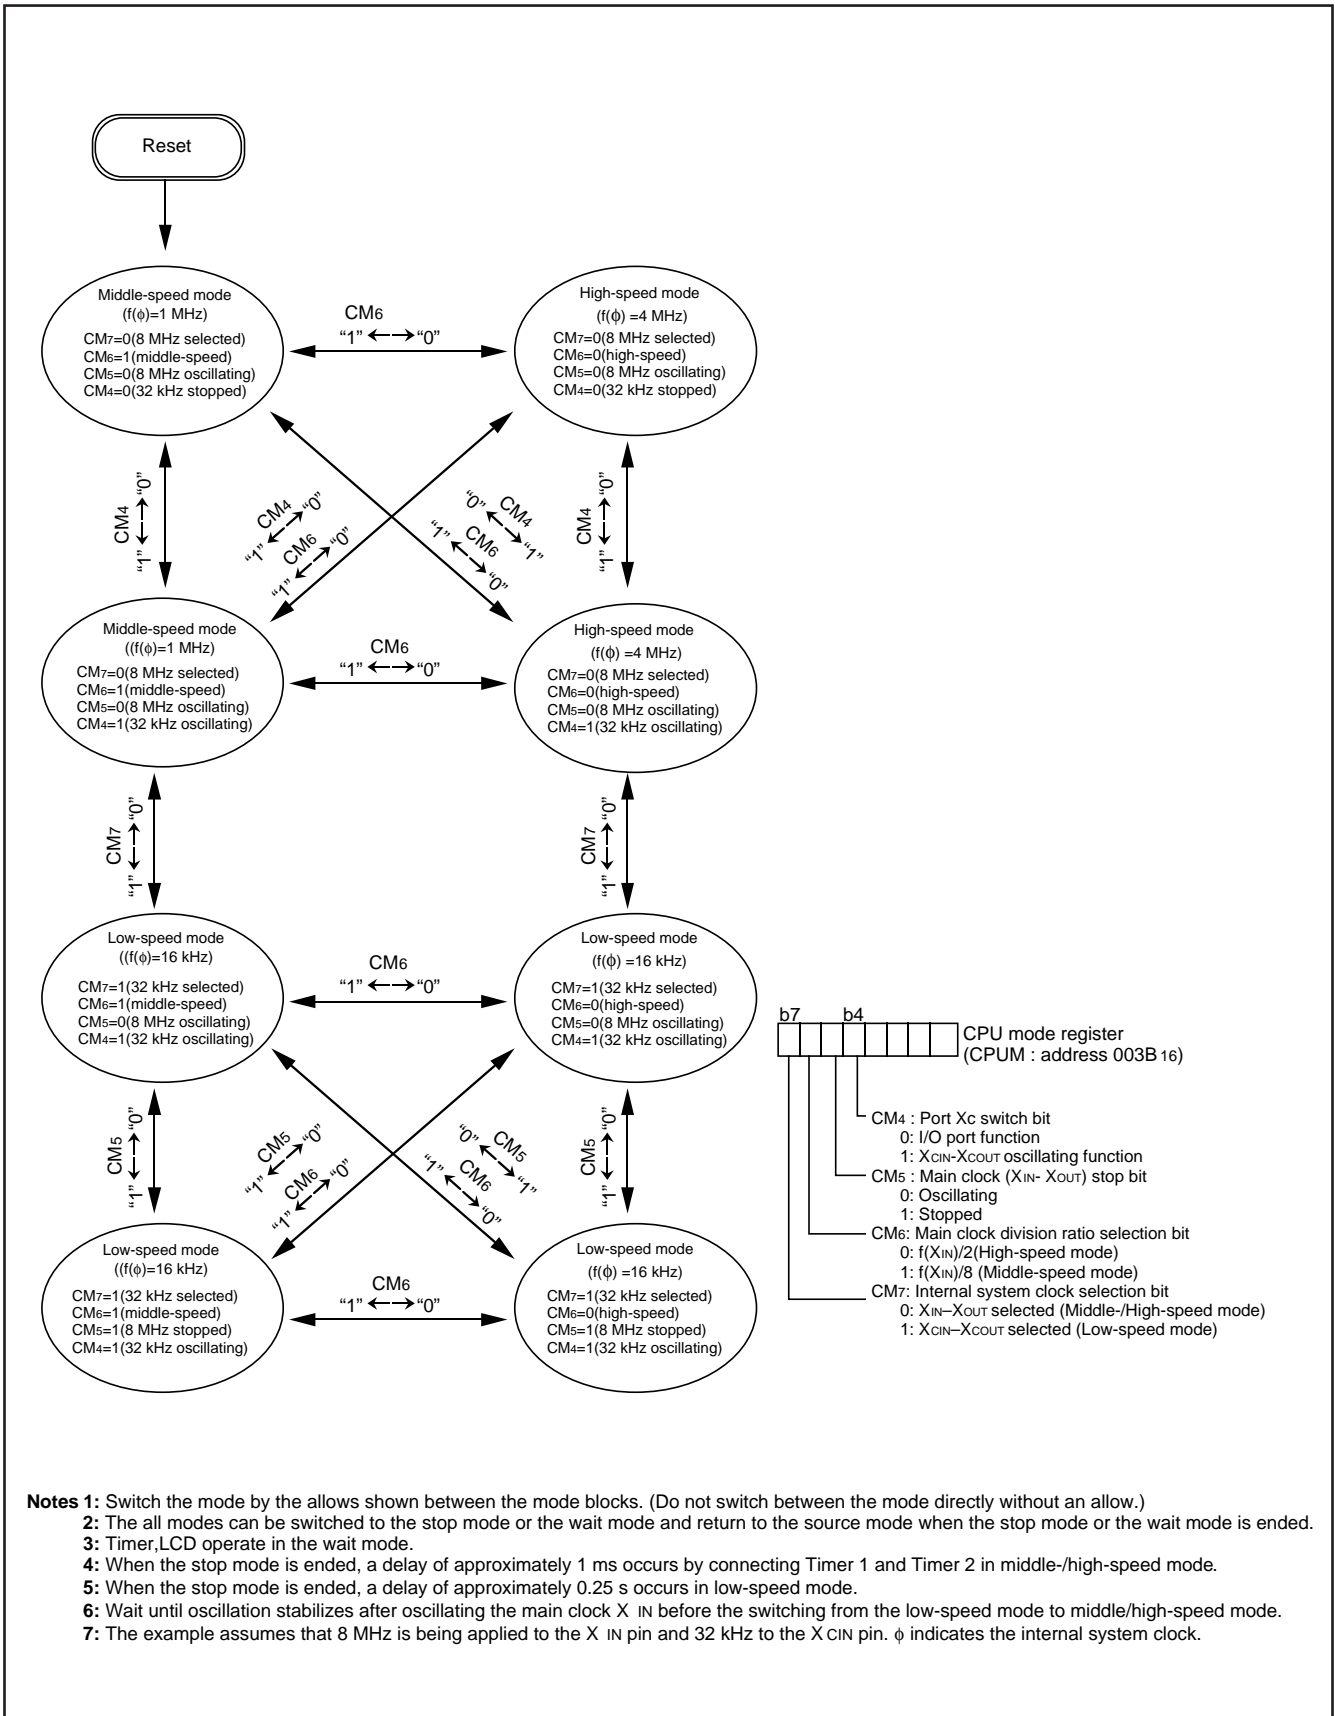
Reset

Middle-speed mode
(f($\phi$)=1 MHz)
$CM_7$=0(8 MHz selected)
$CM_6$=1(middle-speed)
$CM_5$=0(8 MHz oscillating)
$CM_4$=0(32 kHz stopped)

$CM_6$
"1" ←→ "0"

High-speed mode
(f($\phi$) =4 MHz)
$CM_7$=0(8 MHz selected)
$CM_6$=0(high-speed)
$CM_5$=0(8 MHz oscillating)
$CM_4$=0(32 kHz stopped)

$CM_4$
"1" ←→ "0"

$CM_4$
"1" ←→ "0"
$CM_6$
"1" ←→ "0"

"0" $CM_4$ "1"
"1" $CM_6$ "0"

$CM_4$
"1" ←→ "0"

Middle-speed mode
((f($\phi$)=1 MHz)
$CM_7$=0(8 MHz selected)
$CM_6$=1(middle-speed)
$CM_5$=0(8 MHz oscillating)
$CM_4$=1(32 kHz oscillating)

$CM_6$
"1" ←→ "0"

High-speed mode
(f($\phi$) =4 MHz)
$CM_7$=0(8 MHz selected)
$CM_6$=0(high-speed)
$CM_5$=0(8 MHz oscillating)
$CM_4$=1(32 kHz oscillating)

$CM_7$
"1" ←→ "0"

$CM_7$
"1" ←→ "0"

Low-speed mode
((f($\phi$)=16 kHz)
$CM_7$=1(32 kHz selected)
$CM_6$=1(middle-speed)
$CM_5$=0(8 MHz oscillating)
$CM_4$=1(32 kHz oscillating)

$CM_6$
"1" ←→ "0"

Low-speed mode
(f($\phi$) =16 kHz)
$CM_7$=1(32 kHz selected)
$CM_6$=0(high-speed)
$CM_5$=0(8 MHz oscillating)
$CM_4$=1(32 kHz oscillating)

b7 b4
CPU mode register
(CPUM : address 003B$_{16}$)

$CM_4$ : Port Xc switch bit
0: I/O port function
1: $X_{CIN}$-$X_{COUT}$ oscillating function
$CM_5$ : Main clock ($X_{IN}$- $X_{OUT}$) stop bit
0: Oscillating
1: Stopped
$CM_6$: Main clock division ratio selection bit
0: f($X_{IN}$)/2(High-speed mode)
1: f($X_{IN}$)/8 (Middle-speed mode)
$CM_7$: Internal system clock selection bit
0: $X_{IN}$–$X_{OUT}$ selected (Middle-/High-speed mode)
1: $X_{CIN}$–$X_{COUT}$ selected (Low-speed mode)

$CM_5$
"1" ←→ "0"

$CM_5$
"1" ←→ "0"
$CM_6$
"1" ←→ "0"

"0" $CM_5$ "1"
"1" $CM_6$ "0"

$CM_5$
"1" ←→ "0"

Low-speed mode
((f($\phi$)=16 kHz)
$CM_7$=1(32 kHz selected)
$CM_6$=1(middle-speed)
$CM_5$=1(8 MHz stopped)
$CM_4$=1(32 kHz oscillating)

$CM_6$
"1" ←→ "0"

Low-speed mode
(f($\phi$) =16 kHz)
$CM_7$=1(32 kHz selected)
$CM_6$=0(high-speed)
$CM_5$=1(8 MHz stopped)
$CM_4$=1(32 kHz oscillating)

Notes 1: Switch the mode by the allows shown between the mode blocks. (Do not switch between the mode directly without an allow.)
2: The all modes can be switched to the stop mode or the wait mode and return to the source mode when the stop mode or the wait mode is ended.
3: Timer,LCD operate in the wait mode.
4: When the stop mode is ended, a delay of approximately 1 ms occurs by connecting Timer 1 and Timer 2 in middle-/high-speed mode.
5: When the stop mode is ended, a delay of approximately 0.25 s occurs in low-speed mode.
6: Wait until oscillation stabilizes after oscillating the main clock $X_{IN}$ before the switching from the low-speed mode to middle/high-speed mode.
7: The example assumes that 8 MHz is being applied to the $X_{IN}$ pin and 32 kHz to the $X_{CIN}$ pin. $\phi$ indicates the internal system clock.